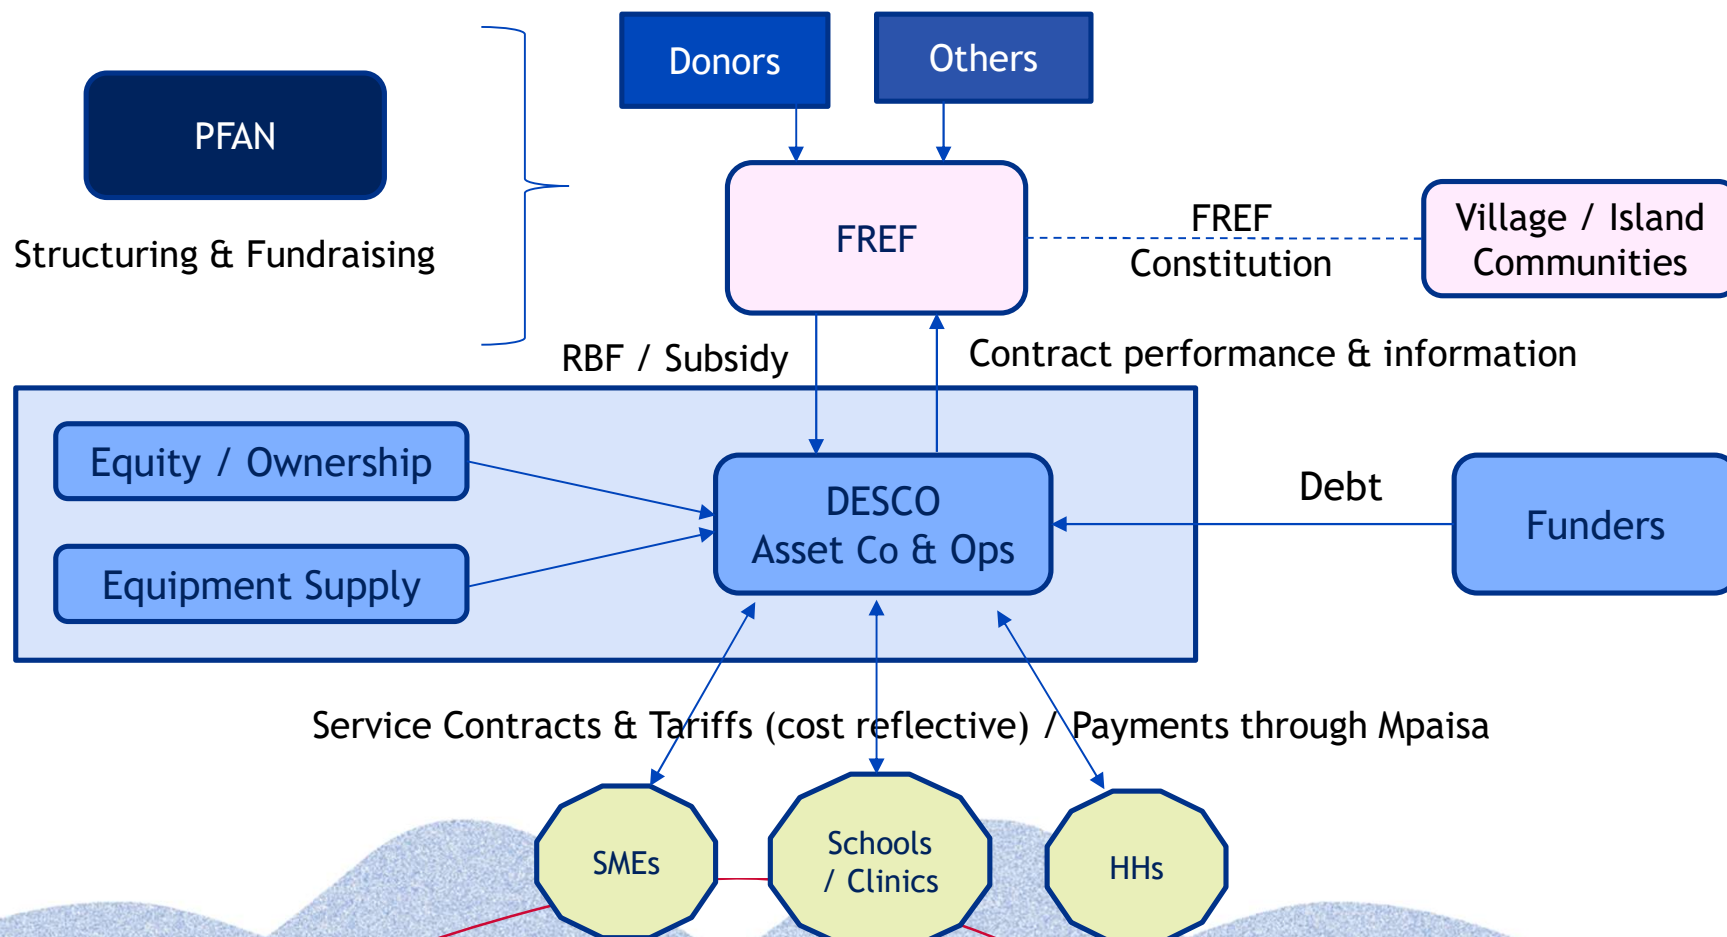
PFAN

Structuring & Fundraising

Donors

Others

FREF

FREF Constitution

Village / Island Communities

RBF / Subsidy

Contract performance & information

Equity / Ownership

Equipment Supply

DESCO Asset Co & Ops

Debt

Funders

Service Contracts & Tariffs (cost reflective) / Payments through Mpaisa

SMEs

Schools / Clinics

HHs